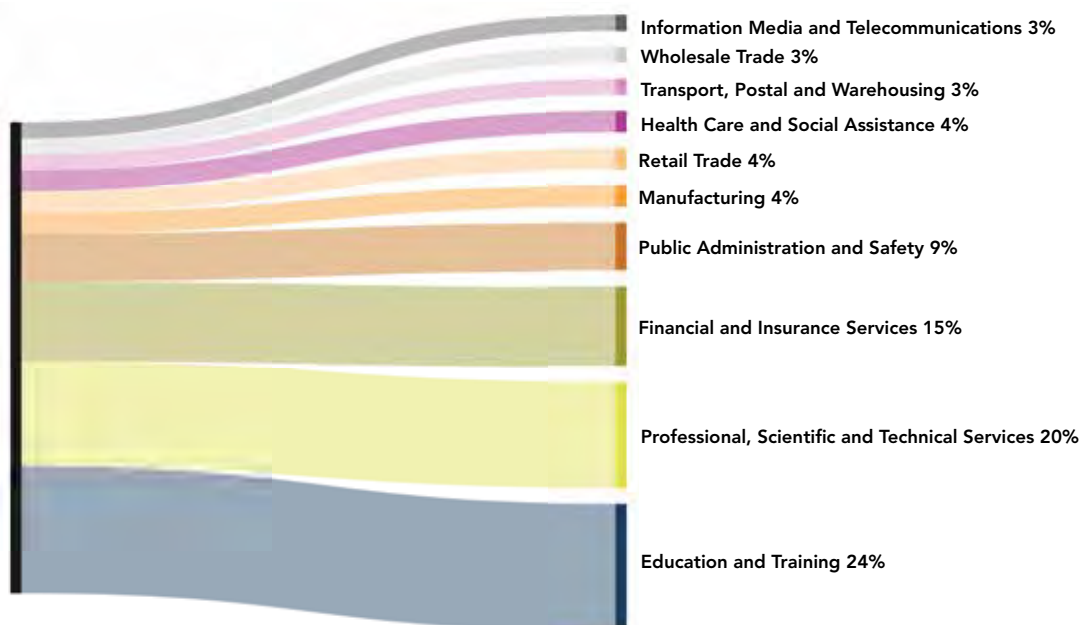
Information Media and Telecommunications 3%
Wholesale Trade 3%
Transport, Postal and Warehousing 3%
Health Care and Social Assistance 4%
Retail Trade 4%
Manufacturing 4%
Public Administration and Safety 9%
Financial and Insurance Services 15%
Professional, Scientific and Technical Services 20%
Education and Training 24%